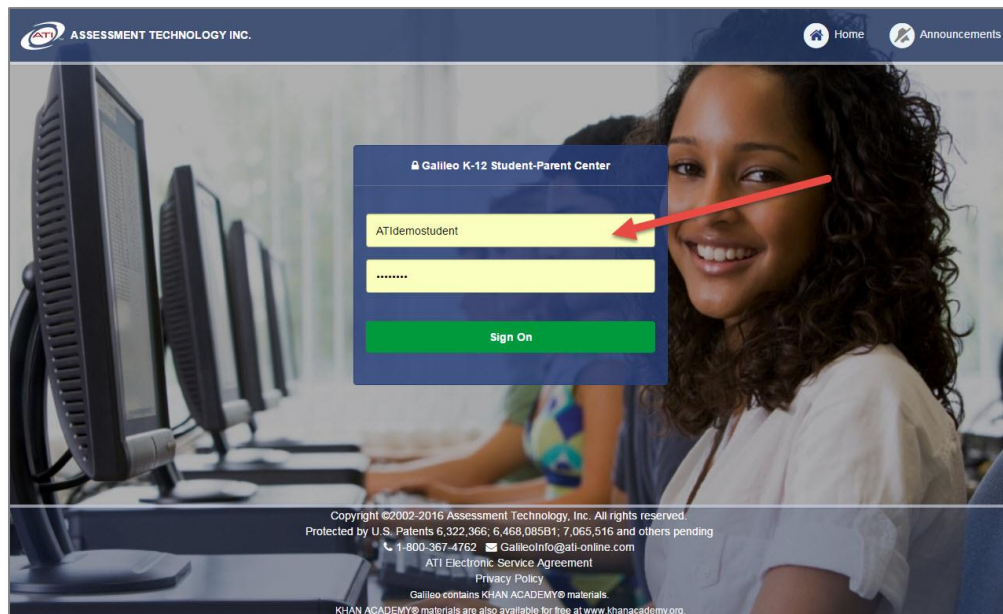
ATI ASSESSMENT TECHNOLOGY INC.

Home Announcements

Galileo K-12 Student-Parent Center

ATIdemostudent

.........

Sign On

Copyright ©2002-2016 Assessment Technology, Inc. All rights reserved.
Protected by U.S. Patents 6,322,366; 6,468,085B1; 7,065,516 and others pending
1-800-367-4762 GalileoInfo@ati-online.com
ATI Electronic Service Agreement
Privacy Policy
Galileo contains KHAN ACADEMY® materials.
KHAN ACADEMY® materials are also available for free at www.khanacademy.org.